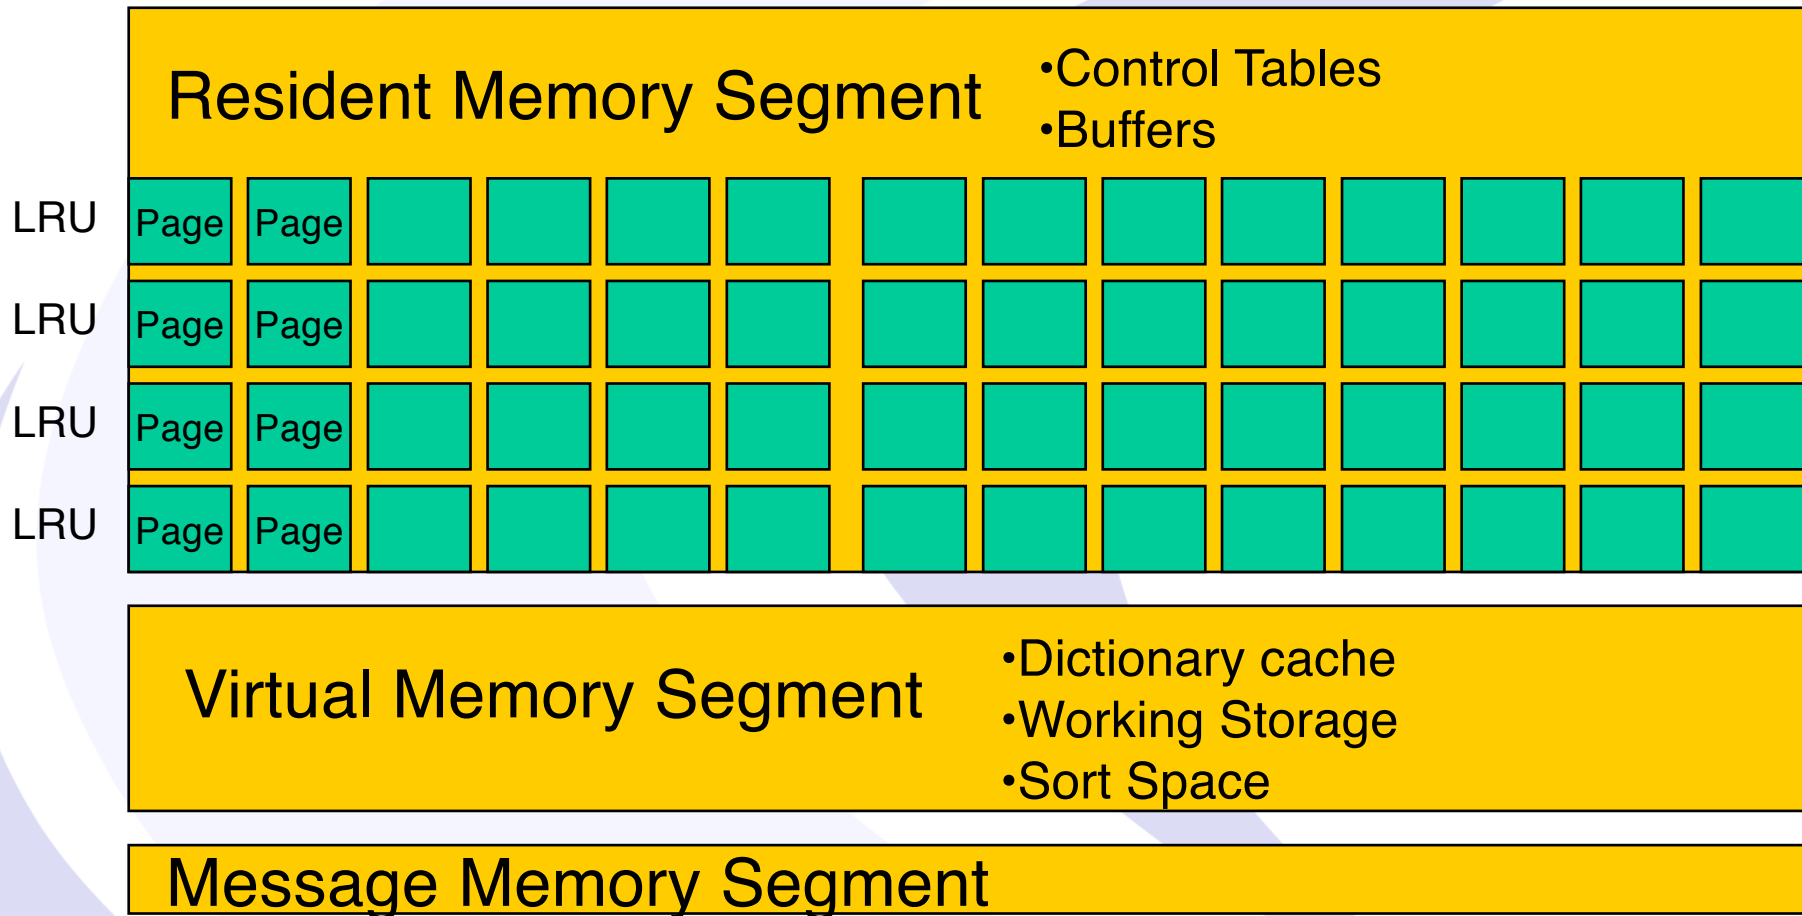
Resident Memory Segment

•Control Tables
•Buffers

LRU Page Page
LRU Page Page
LRU Page Page
LRU Page Page

Virtual Memory Segment

•Dictionary cache
•Working Storage
•Sort Space

Message Memory Segment